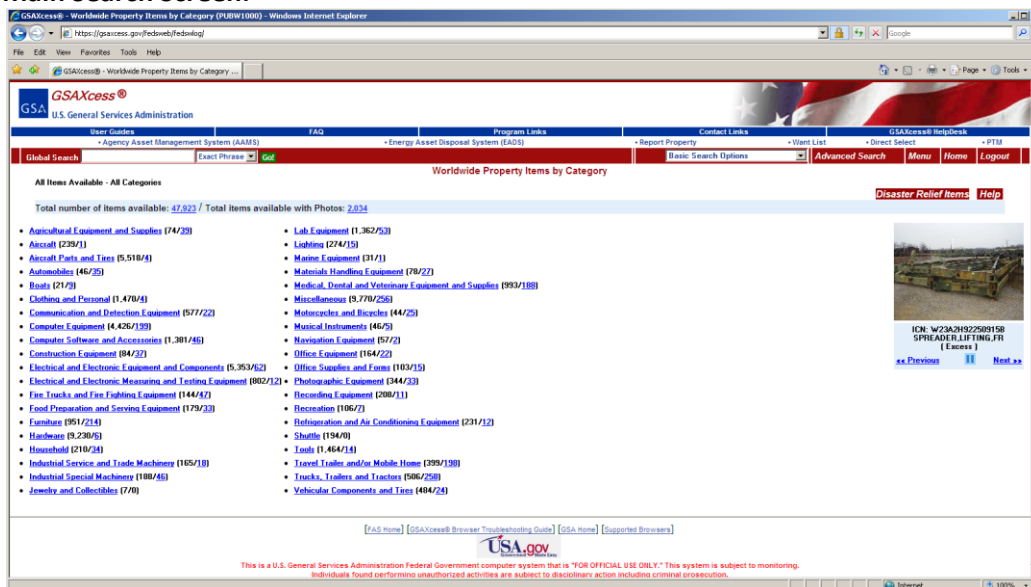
GSAXcess® - Worldwide Property Items by Category (PUBW1000) - Windows Internet Explorer

https://gsaxcess.gov/fedsweb/fedswlog/

Google

File Edit View Favorites Tools Help

GSAXcess® - Worldwide Property Items by Category ...

Page Tools

GSA GSAXcess®
U.S. General Services Administration

User Guides | FAQ | Program Links | Contact Links | GSAXcess® HelpDesk

• Agency Asset Management System (AAMS) • Energy Asset Disposal System (EADS) • Report Property • Want List • Direct Select • PTM

Global Search Exact Phrase Go! Basic Search Options Advanced Search Menu Home Logout

Worldwide Property Items by Category

All Items Available - All Categories

Disaster Relief Items Help

Total number of items available: 47,923 / Total items available with Photos: 2,034

• Agricultural Equipment and Supplies (74/39)
• Aircraft (239/1)
• Aircraft Parts and Tires (5,518/4)
• Automobiles (46/35)
• Boats (21/9)
• Clothing and Personal (1,470/4)
• Communication and Detection Equipment (577/22)
• Computer Equipment (4,426/199)
• Computer Software and Accessories (1,381/46)
• Construction Equipment (84/37)
• Electrical and Electronic Equipment and Components (5,353/62)
• Electrical and Electronic Measuring and Testing Equipment (802/12)
• Fire Trucks and Fire Fighting Equipment (144/47)
• Food Preparation and Serving Equipment (179/33)
• Furniture (951/214)
• Hardware (9,230/6)
• Household (210/34)
• Industrial Service and Trade Machinery (165/18)
• Industrial Special Machinery (188/46)
• Jewelry and Collectibles (7/0)

• Lab Equipment (1,362/53)
• Lighting (274/15)
• Marine Equipment (31/1)
• Materials Handling Equipment (78/27)
• Medical, Dental and Veterinary Equipment and Supplies (993/188)
• Miscellaneous (9,770/256)
• Motorcycles and Bicycles (44/25)
• Musical Instruments (46/5)
• Navigation Equipment (57/2)
• Office Equipment (164/22)
• Office Supplies and Forms (103/15)
• Photographic Equipment (344/33)
• Recording Equipment (208/11)
• Recreation (106/7)
• Refrigeration and Air Conditioning Equipment (231/12)
• Shuttle (194/0)
• Tools (1,464/14)
• Travel Trailer and/or Mobile Home (399/198)
• Trucks, Trailers and Tractors (506/258)
• Vehicular Components and Tires (484/24)

ICN: W23A2H92258915B
SPREADER,LIFTING,FR
( Excess )
<< Previous Next >>

[FAS Home] [GSAXcess® Browser Troubleshooting Guide] [GSA Home] [Supported Browsers]

USA.gov

This is a U.S. General Services Administration Federal Government computer system that is "FOR OFFICIAL USE ONLY." This system is subject to monitoring.
Individuals found performing unauthorized activities are subject to disciplinary action including criminal prosecution.

Internet 100%